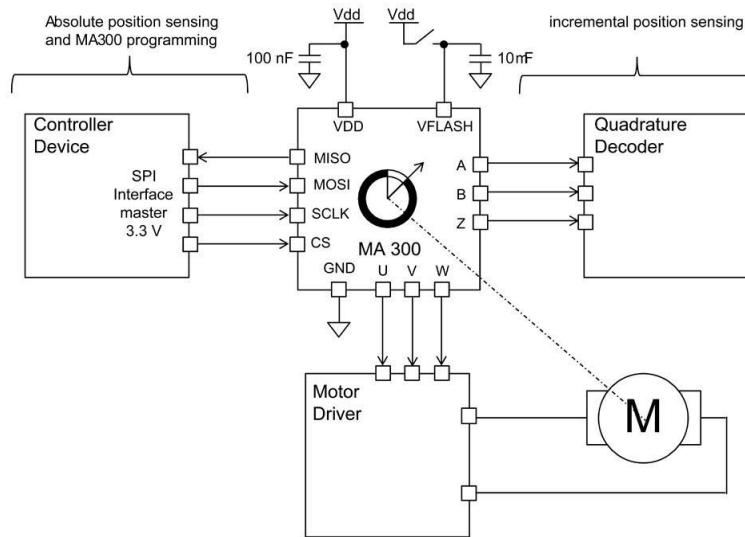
Absolute position sensing and MA300 programming

Vdd

Vdd

incremental position sensing

100 nF

10mF

VDD

VFLASH

Controller Device

SPI Interface master 3.3 V

MISO

MOSI

SCLK

CS

MA 300

A

B

Z

Quadrature Decoder

GND

U

V

W

Motor Driver

M